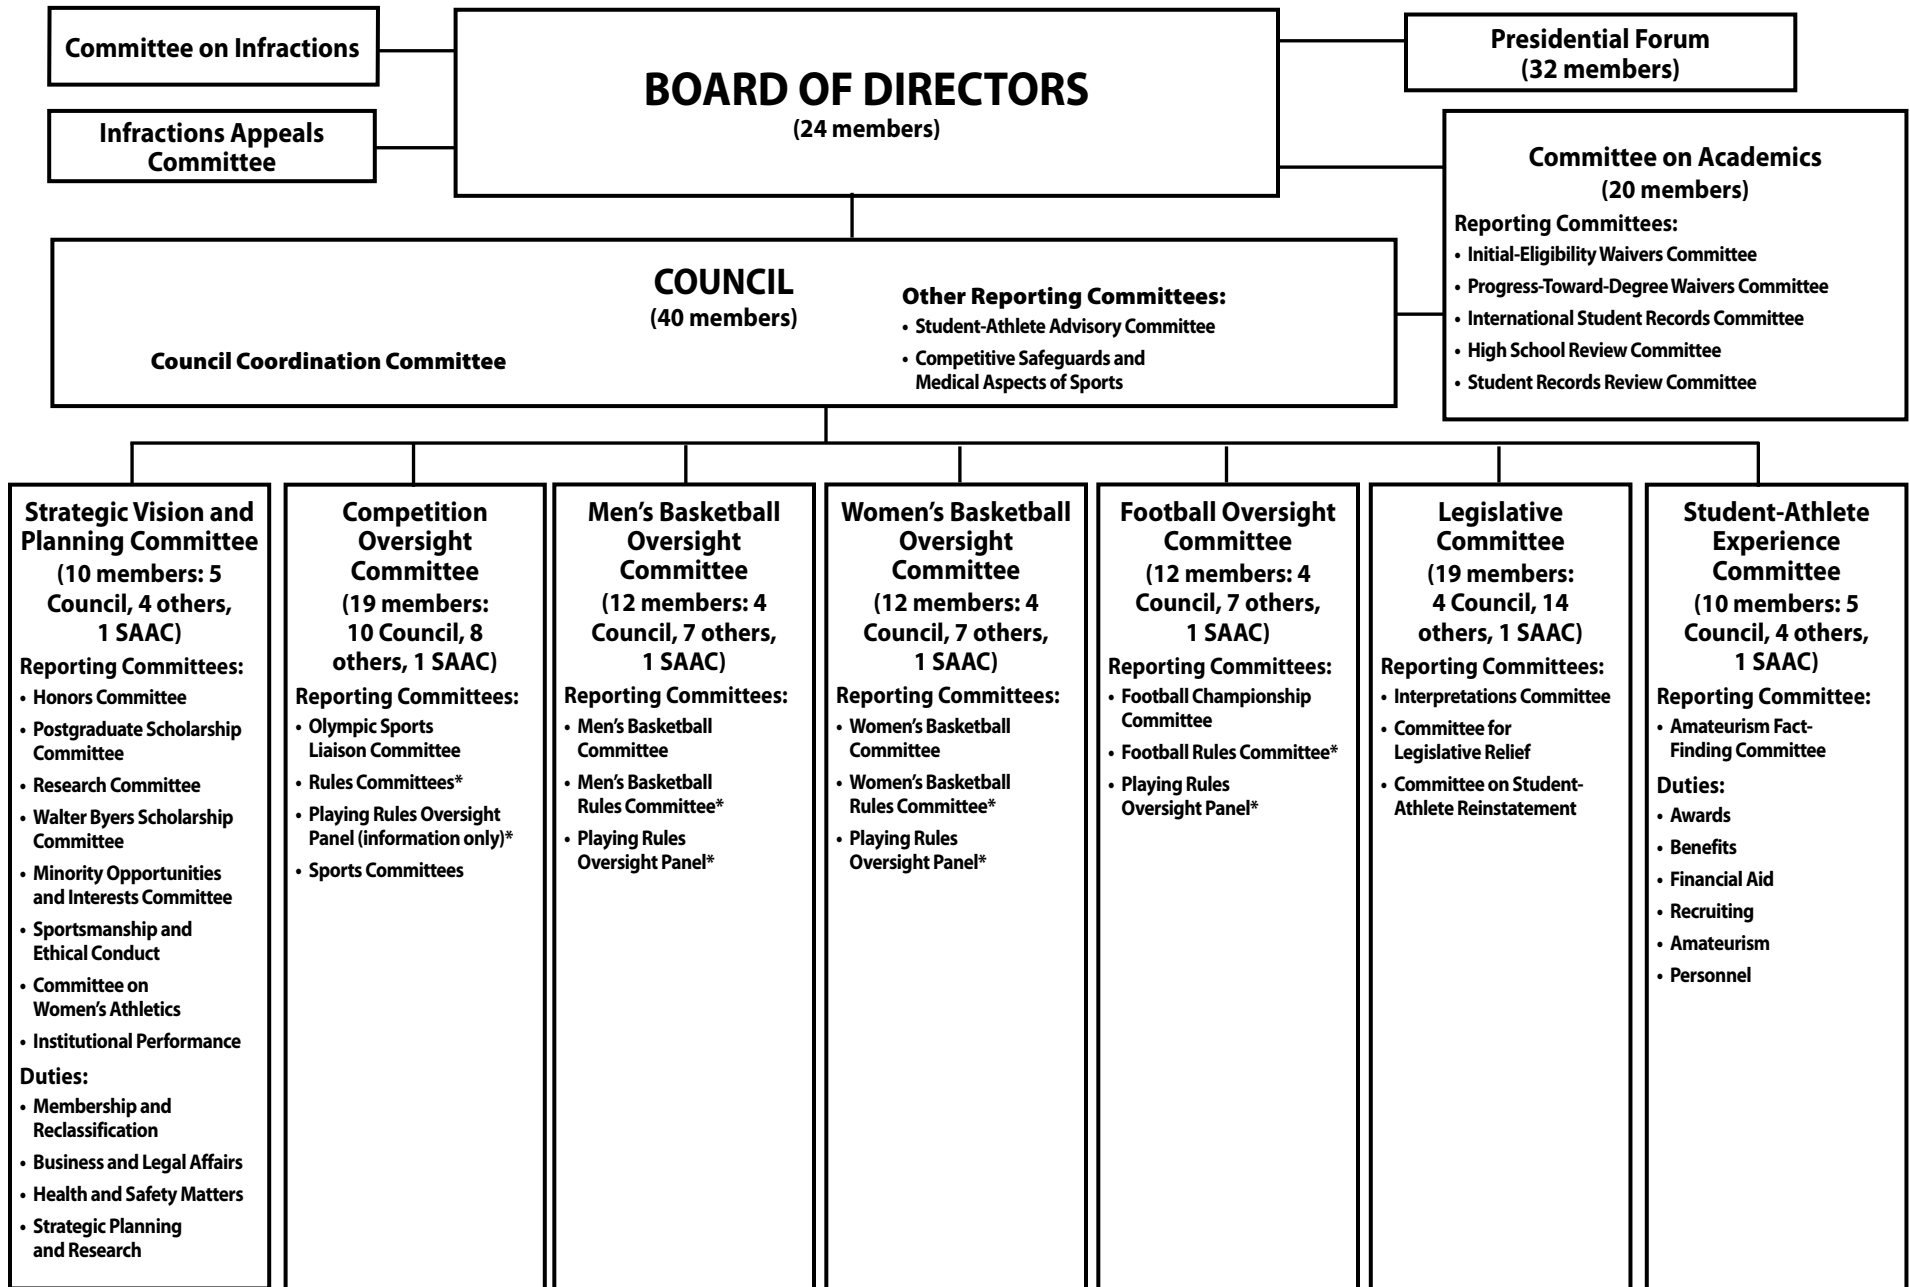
Committee on Infractions

Infractions Appeals Committee

BOARD OF DIRECTORS
(24 members)

Presidential Forum
(32 members)

Committee on Academics
(20 members)
Reporting Committees:
• Initial-Eligibility Waivers Committee
• Progress-Toward-Degree Waivers Committee
• International Student Records Committee
• High School Review Committee
• Student Records Review Committee

COUNCIL
(40 members)

Council Coordination Committee

Other Reporting Committees:
• Student-Athlete Advisory Committee
• Competitive Safeguards and Medical Aspects of Sports

Strategic Vision and Planning Committee
(10 members: 5 Council, 4 others, 1 SAAC)
Reporting Committees:
• Honors Committee
• Postgraduate Scholarship Committee
• Research Committee
• Walter Byers Scholarship Committee
• Minority Opportunities and Interests Committee
• Sportsmanship and Ethical Conduct
• Committee on Women's Athletics
• Institutional Performance
Duties:
• Membership and Reclassification
• Business and Legal Affairs
• Health and Safety Matters
• Strategic Planning and Research

Competition Oversight Committee
(19 members: 10 Council, 8 others, 1 SAAC)
Reporting Committees:
• Olympic Sports Liaison Committee
• Rules Committees*
• Playing Rules Oversight Panel (information only)*
• Sports Committees

Men's Basketball Oversight Committee
(12 members: 4 Council, 7 others, 1 SAAC)
Reporting Committees:
• Men's Basketball Committee
• Men's Basketball Rules Committee*
• Playing Rules Oversight Panel*

Women's Basketball Oversight Committee
(12 members: 4 Council, 7 others, 1 SAAC)
Reporting Committees:
• Women's Basketball Committee
• Women's Basketball Rules Committee*
• Playing Rules Oversight Panel*

Football Oversight Committee
(12 members: 4 Council, 7 others, 1 SAAC)
Reporting Committees:
• Football Championship Committee
• Football Rules Committee*
• Playing Rules Oversight Panel*

Legislative Committee
(19 members: 4 Council, 14 others, 1 SAAC)
Reporting Committees:
• Interpretations Committee
• Committee for Legislative Relief
• Committee on Student-Athlete Reinstatement

Student-Athlete Experience Committee
(10 members: 5 Council, 4 others, 1 SAAC)
Reporting Committee:
• Amateurism Fact-Finding Committee
Duties:
• Awards
• Benefits
• Financial Aid
• Recruiting
• Amateurism
• Personnel